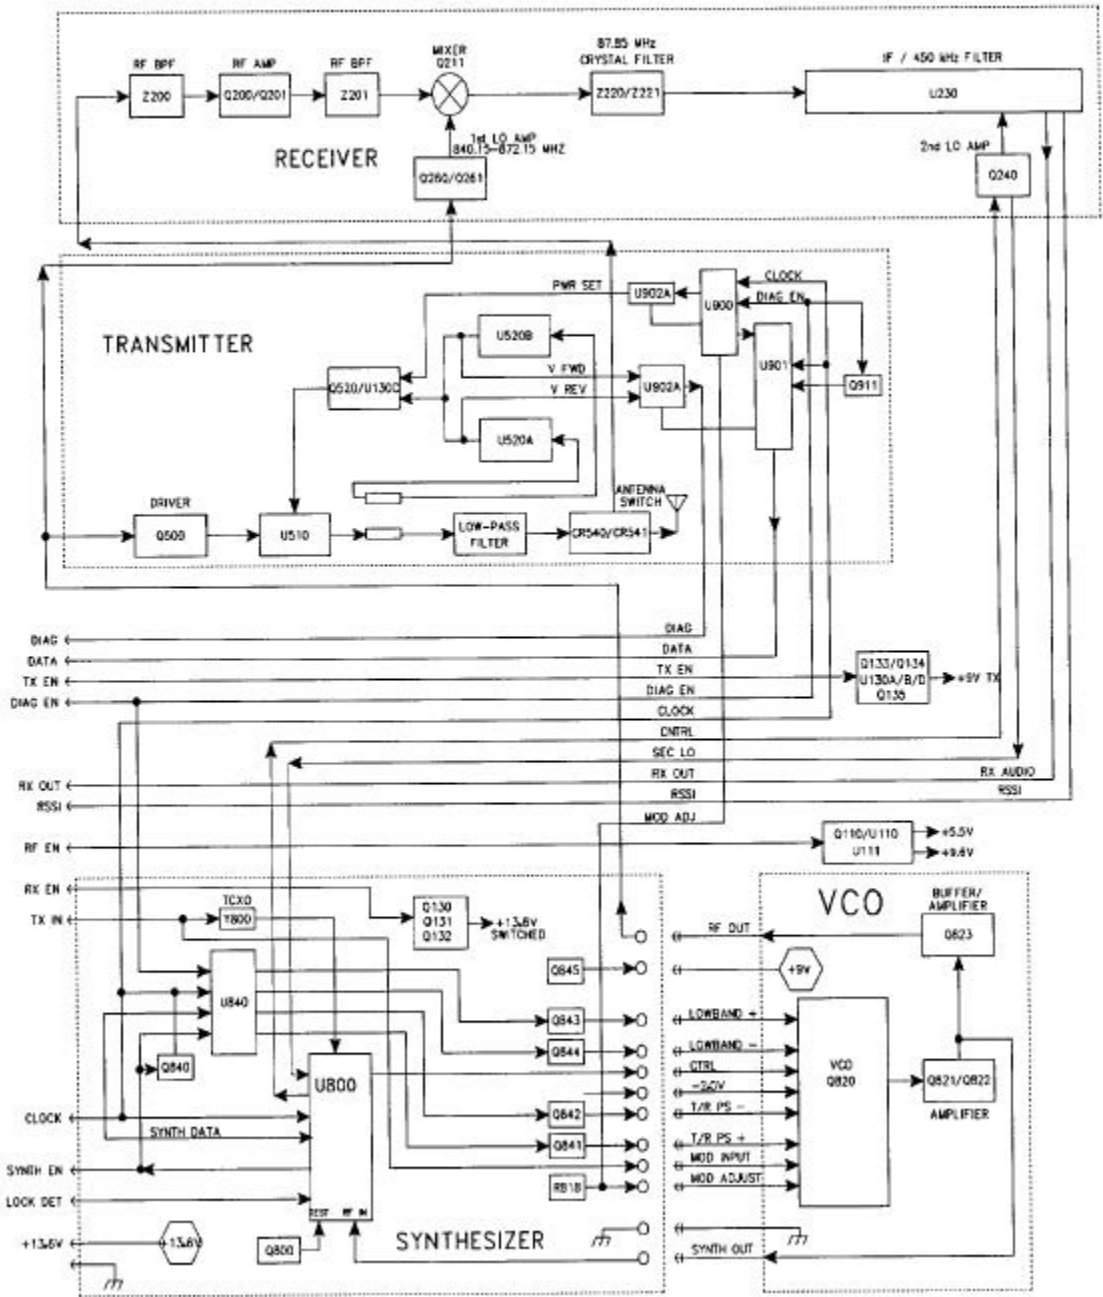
RF BPF
Z200
RF AMP
Q200/Q201
RF BPF
Z201
MIXER
Q211
87.85 MHz
CRYSTAL FILTER
Z220/Z221
IF / 450 kHz FILTER
U230
1st LO AMP
840.15–872.15 MHZ
RECEIVER
Q260/Q261
2nd LO AMP
Q240

TRANSMITTER
PWR SET
U902A
U900
CLOCK
DIAG EN
U520B
U901
Q520/U130C
V FWD
V REV
U902A
Q911
U520A
ANTENNA
SWITCH
DRIVER
Q500
U510
LOW-PASS
FILTER
CR540/CR541

DIAG
DATA
TX EN
DIAG EN
DIAG
DATA
TX EN
DIAG EN
CLOCK
CNTRL
SEC LO
RX OUT
RSSI
MOD ADJ
Q133/Q134
U130A/B/D
Q135
+9V TX
RX AUDIO
RSSI
RX OUT
RSSI
RF EN
Q110/U110
U111
+5.5V
+9.6V

RX EN
TX IN
TCXO
Y800
Q130
Q131
Q132
+13.6V
SWITCHED
Q845
U840
Q843
Q844
Q840
U800
Q842
Q841
R818
CLOCK
SYNTH DATA
SYNTH EN
LOCK DET
+13.6V
+13.6V
Q800
REST
RF IN
SYNTHESIZER

VCO
BUFFER/
AMPLIFIER
RF OUT
Q823
+9V
LOWBAND +
LOWBAND –
CTRL
–5.0V
T/R PS –
T/R PS +
MOD INPUT
MOD ADJUST
VCO
Q820
Q821/Q822
AMPLIFIER
SYNTH OUT